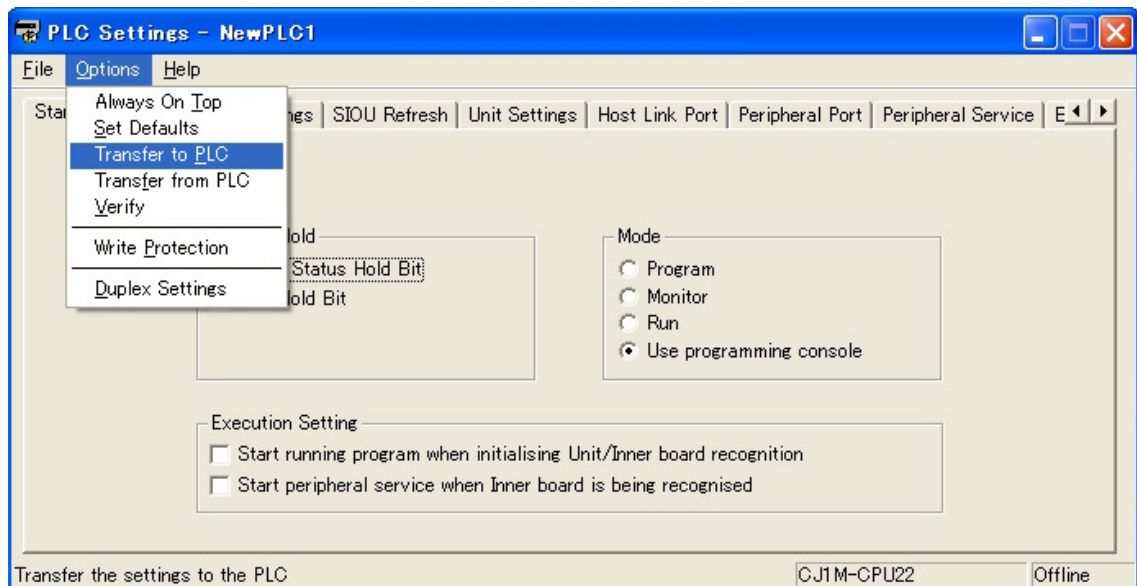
PLC Settings - NewPLC1

File Options Help

Always On Top
Set Defaults
Transfer to PLC
Transfer from PLC
Verify
Write Protection
Duplex Settings

Star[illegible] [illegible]ngs | SIOU Refresh | Unit Settings | Host Link Port | Peripheral Port | Peripheral Service | E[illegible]

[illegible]old
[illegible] Status Hold Bit
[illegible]old Bit

Mode
Program
Monitor
Run
Use programming console

Execution Setting
Start running program when initialising Unit/Inner board recognition
Start peripheral service when Inner board is being recognised

Transfer the settings to the PLC
CJ1M-CPU22
Offline